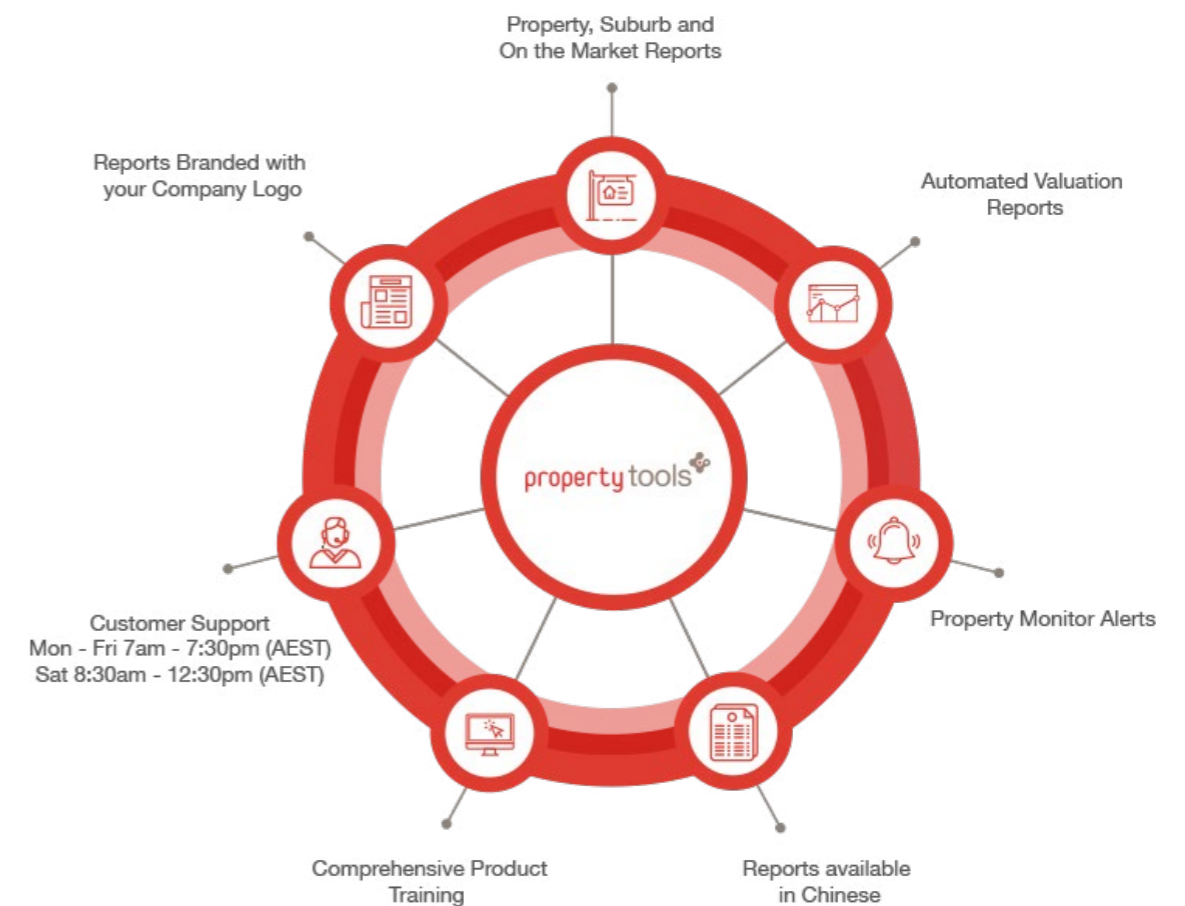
Property, Suburb and On the Market Reports

Reports Branded with your Company Logo

Automated Valuation Reports

property tools

Customer Support
Mon - Fri 7am - 7:30pm (AEST)
Sat 8:30am - 12:30pm (AEST)

Property Monitor Alerts

Comprehensive Product Training

Reports available in Chinese